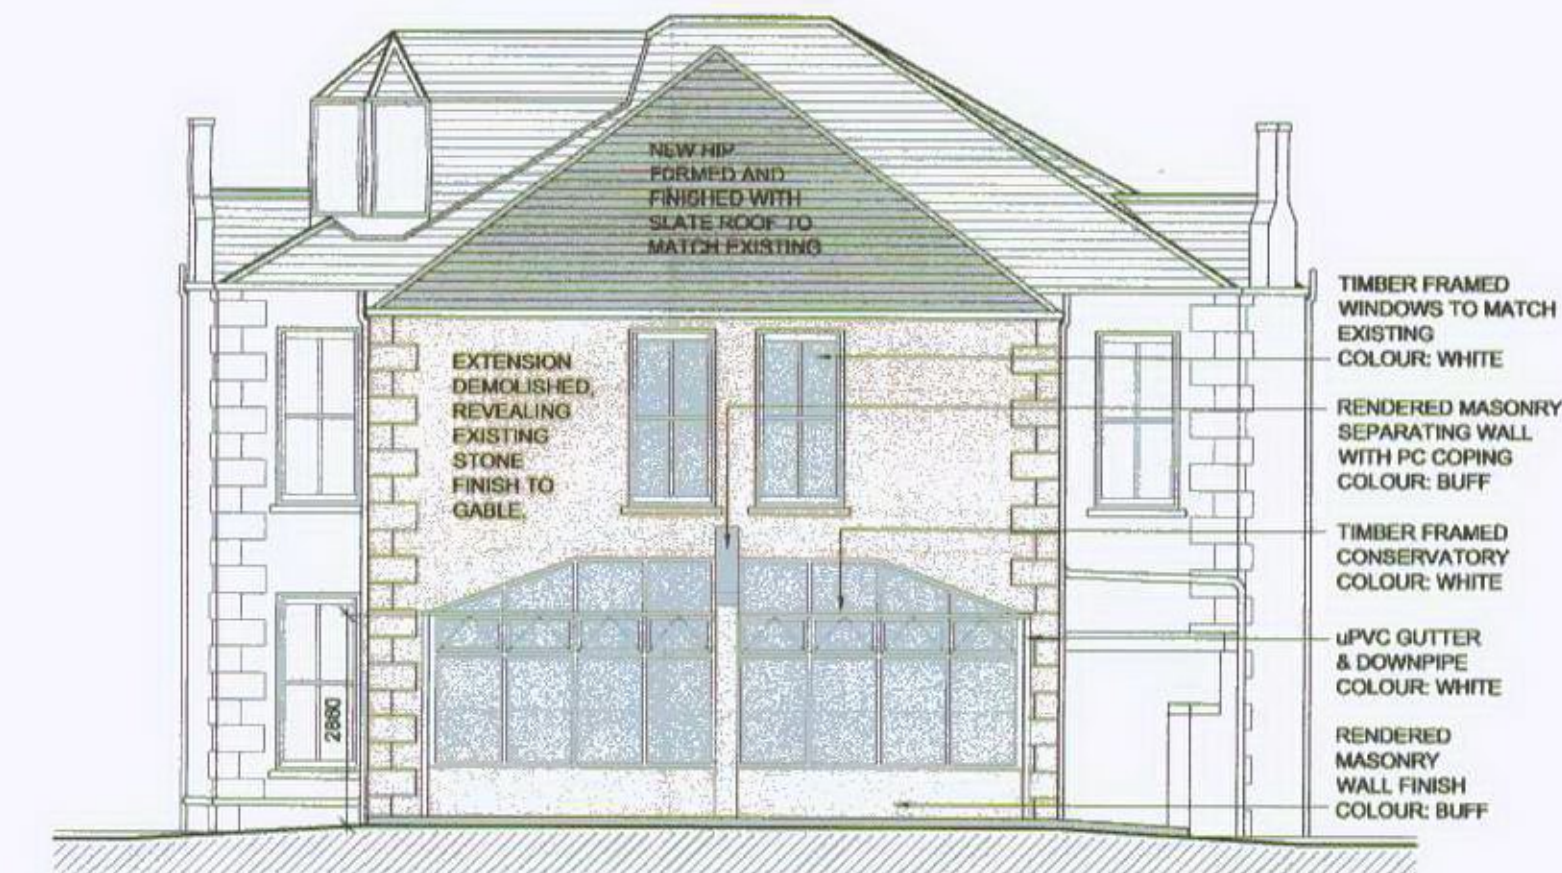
NEW HIP FORMED AND FINISHED WITH SLATE ROOF TO MATCH EXISTING

EXTENSION DEMOLISHED, REVEALING EXISTING STONE FINISH TO GABLE.

2680

TIMBER FRAMED WINDOWS TO MATCH EXISTING COLOUR: WHITE

RENDERED MASONRY SEPARATING WALL WITH PC COPING COLOUR: BUFF

TIMBER FRAMED CONSERVATORY COLOUR: WHITE

uPVC GUTTER & DOWNPIPE COLOUR: WHITE

RENDERED MASONRY WALL FINISH COLOUR: BUFF